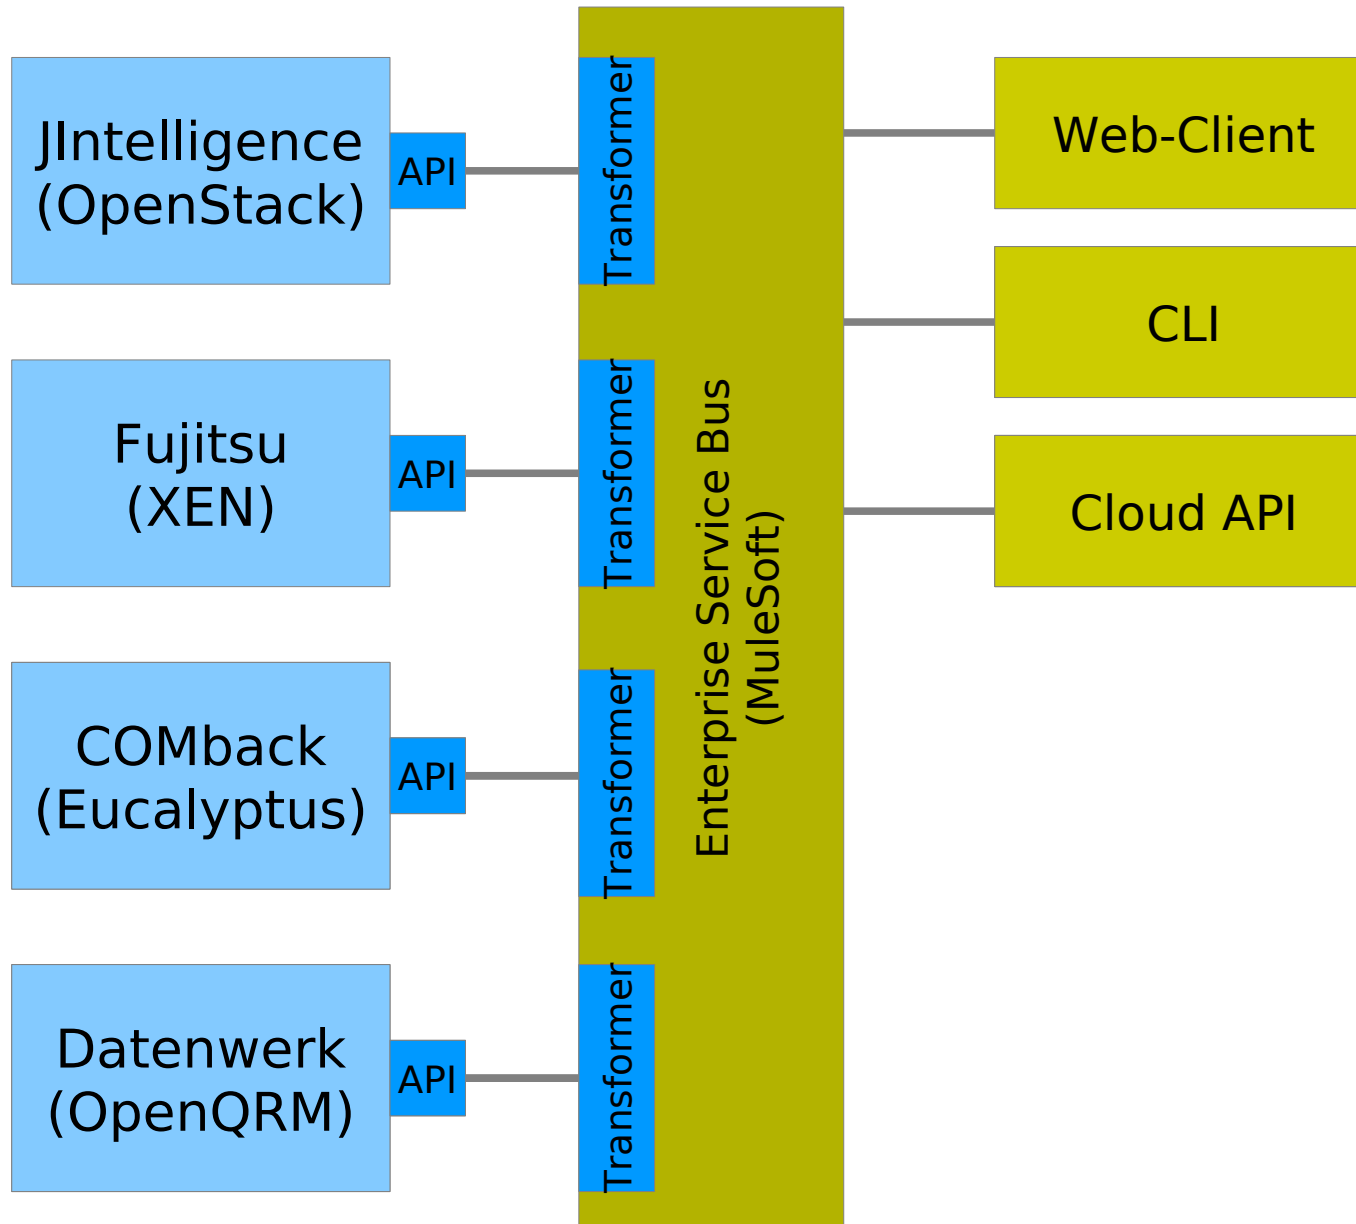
JIntelligence
(OpenStack)

API

Fujitsu
(XEN)

API

COMback
(Eucalyptus)

API

Datenwerk
(OpenQRM)

API

Transformer

Transformer

Transformer

Transformer

Enterprise Service Bus
(MuleSoft)

Web-Client

CLI

Cloud API